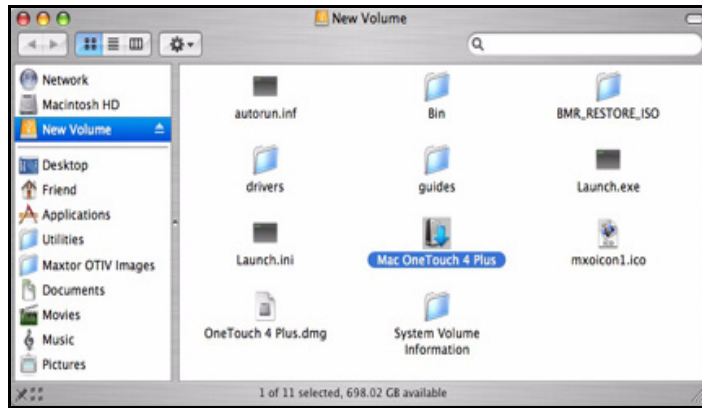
New Volume

Network
Macintosh HD
New Volume
Desktop
Friend
Applications
Utilities
Maxtor OTIV Images
Documents
Movies
Music
Pictures

autorun.inf
Bin
BMR_RESTORE_ISO
drivers
guides
Launch.exe
Launch.ini
Mac OneTouch 4 Plus
mxoicon1.ico
OneTouch 4 Plus.dmg
System Volume Information

1 of 11 selected, 698.02 GB available